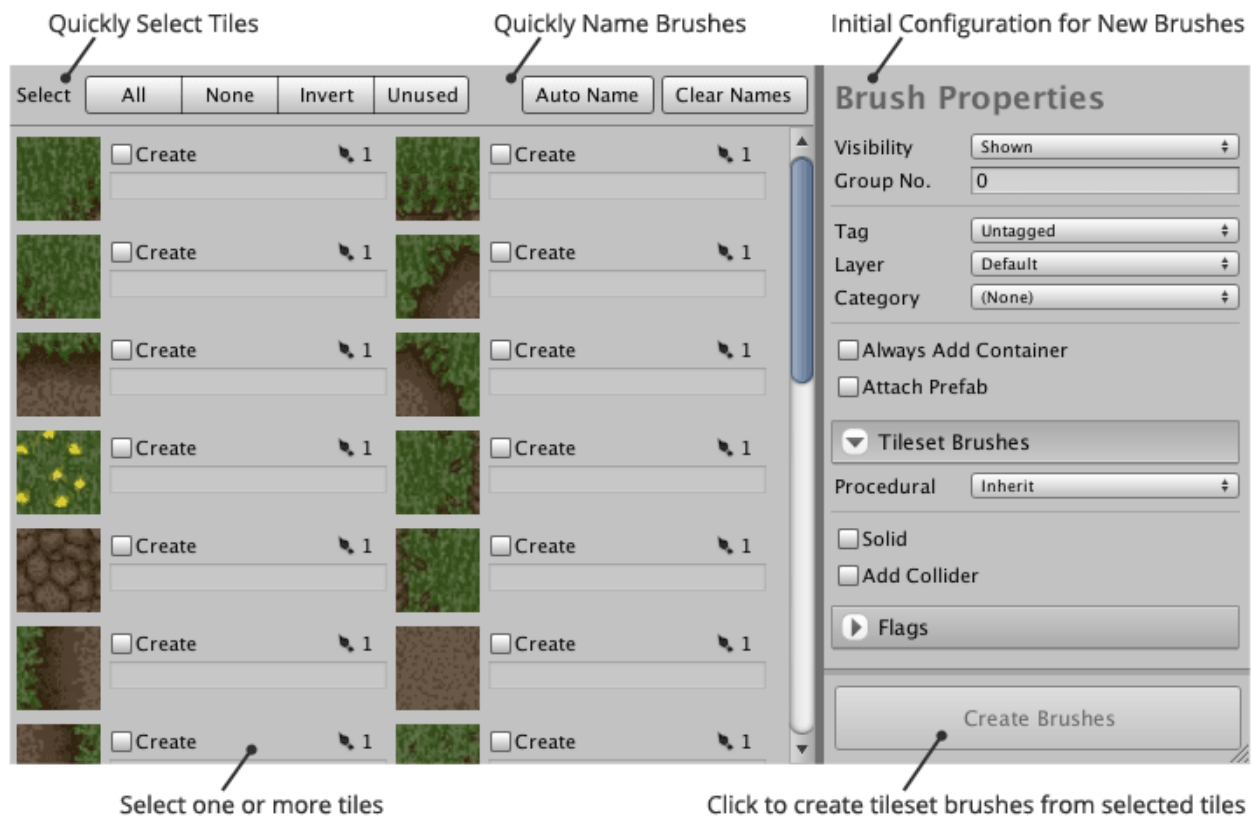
Quickly Select Tiles

Quickly Name Brushes

Initial Configuration for New Brushes

Select All None Invert Unused

Auto Name Clear Names

Create 1
Create 1
Create 1
Create 1
Create 1
Create 1
Create 1
Create 1
Create 1
Create 1
Create 1
Create 1
Create 1
Create 1

Brush Properties

Visibility Shown
Group No. 0

Tag Untagged
Layer Default
Category (None)

Always Add Container
Attach Prefab

Tileset Brushes

Procedural Inherit

Solid
Add Collider

Flags

Create Brushes

Select one or more tiles

Click to create tileset brushes from selected tiles